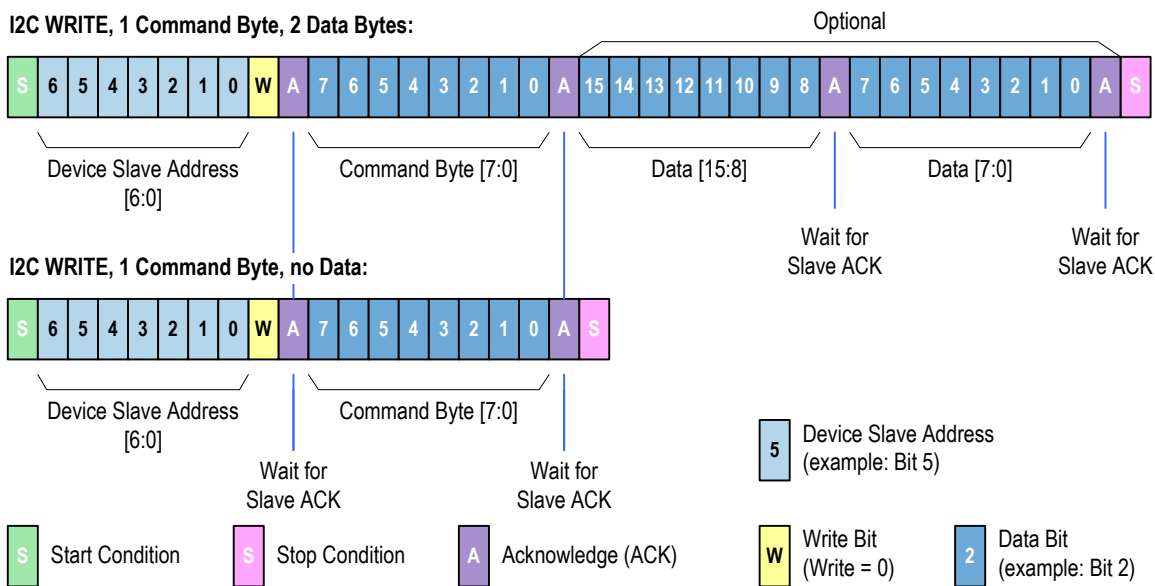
I2C WRITE, 1 Command Byte, 2 Data Bytes:

Optional

| S | 6 | 5 | 4 | 3 | 2 | 1 | 0 | W | A | 7 | 6 | 5 | 4 | 3 | 2 | 1 | 0 | A | 15 | 14 | 13 | 12 | 11 | 10 | 9 | 8 | A | 7 | 6 | 5 | 4 | 3 | 2 | 1 | 0 | A | S |
|---|---|---|---|---|---|---|---|---|---|---|---|---|---|---|---|---|---|---|---|---|---|---|---|---|---|---|---|---|---|---|---|---|---|---|---|---|---|

Device Slave Address [6:0]

Command Byte [7:0]

Data [15:8]

Data [7:0]

Wait for Slave ACK

Wait for Slave ACK

I2C WRITE, 1 Command Byte, no Data:

| S | 6 | 5 | 4 | 3 | 2 | 1 | 0 | W | A | 7 | 6 | 5 | 4 | 3 | 2 | 1 | 0 | A | S |
|---|---|---|---|---|---|---|---|---|---|---|---|---|---|---|---|---|---|---|---|

Device Slave Address [6:0]

Command Byte [7:0]

Wait for Slave ACK

Wait for Slave ACK

5 Device Slave Address (example: Bit 5)

S Start Condition

S Stop Condition

A Acknowledge (ACK)

W Write Bit (Write = 0)

2 Data Bit (example: Bit 2)